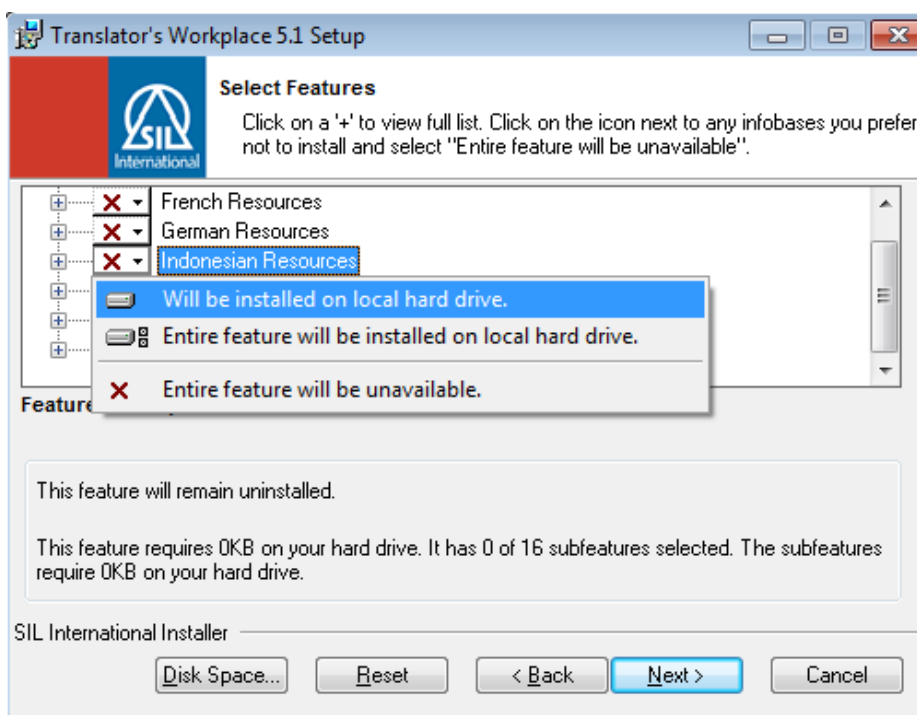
Translator's Workplace 5.1 Setup

SIL International

Select Features

Click on a '+' to view full list. Click on the icon next to any infobases you prefer not to install and select "Entire feature will be unavailable".

French Resources
German Resources
Indonesian Resources

Will be installed on local hard drive.
Entire feature will be installed on local hard drive.
Entire feature will be unavailable.

Feature

This feature will remain uninstalled.

This feature requires 0KB on your hard drive. It has 0 of 16 subfeatures selected. The subfeatures require 0KB on your hard drive.

SIL International Installer

Disk Space...
Reset
< Back
Next >
Cancel